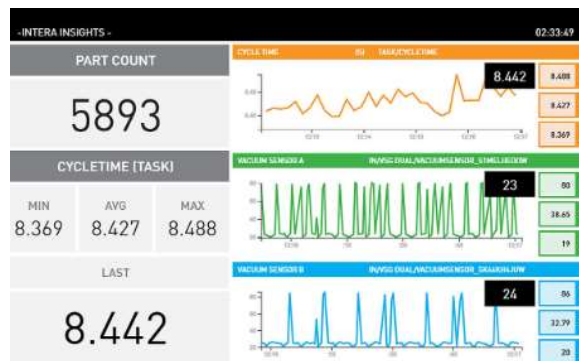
-INTERA INSIGHTS -

02:33:49

PART COUNT

5893

CYCLETIME [TASK]

| MIN | AVG | MAX |
|---|---|---|
| 8.369 | 8.427 | 8.488 |

LAST

8.442

CYCLE TIME [S] TASK/CYCLETIME

8.442

8.488

8.427

8.369

VACUUM SENSOR A IN/VSG DUAL/VACUUMSENSOR_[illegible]

23

80

38.65

19

VACUUM SENSOR B IN/VSG DUAL/VACUUMSENSOR_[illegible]

24

86

32.79

20